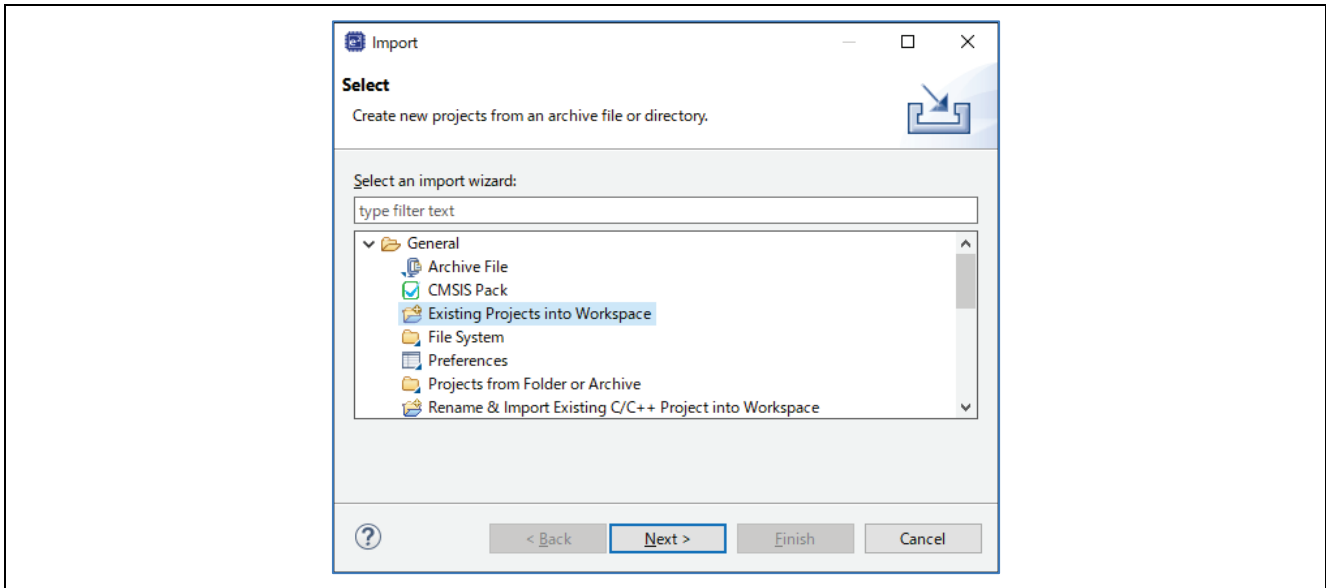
Import

Select

Create new projects from an archive file or directory.

Select an import wizard:

type filter text

General
Archive File
CMSIS Pack
Existing Projects into Workspace
File System
Preferences
Projects from Folder or Archive
Rename & Import Existing C/C++ Project into Workspace

?

< Back
Next >
Finish
Cancel